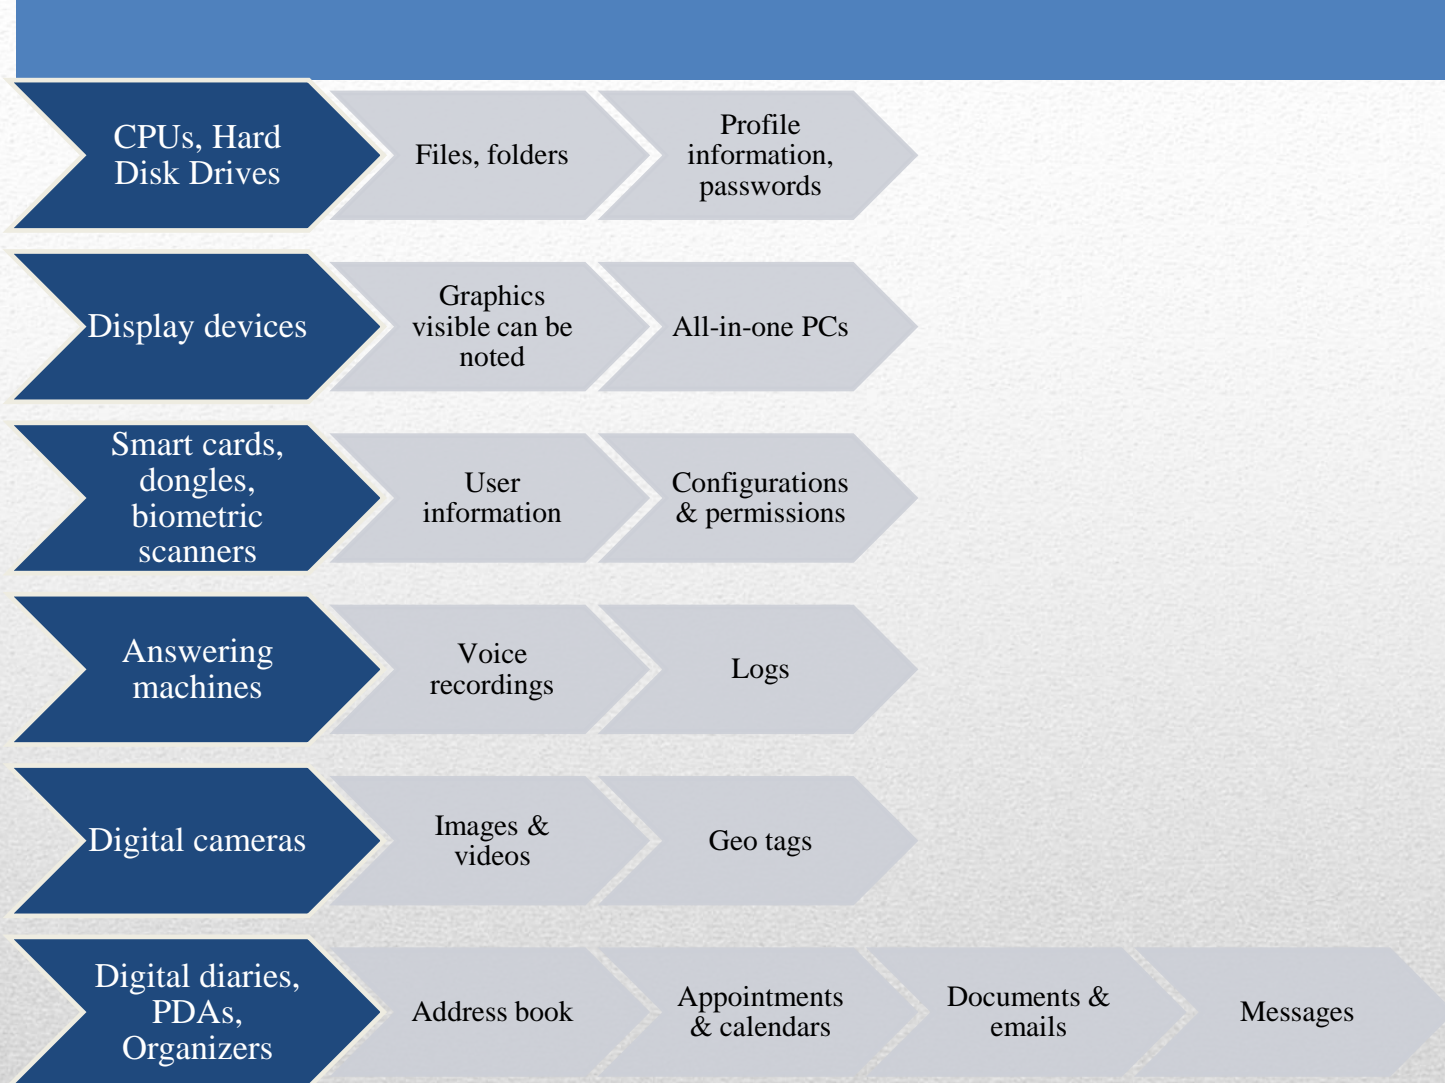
CPUs, Hard Disk Drives

Files, folders

Profile information, passwords

Display devices

Graphics visible can be noted

All-in-one PCs

Smart cards, dongles, biometric scanners

User information

Configurations & permissions

Answering machines

Voice recordings

Logs

Digital cameras

Images & videos

Geo tags

Digital diaries, PDAs, Organizers

Address book

Appointments & calendars

Documents & emails

Messages